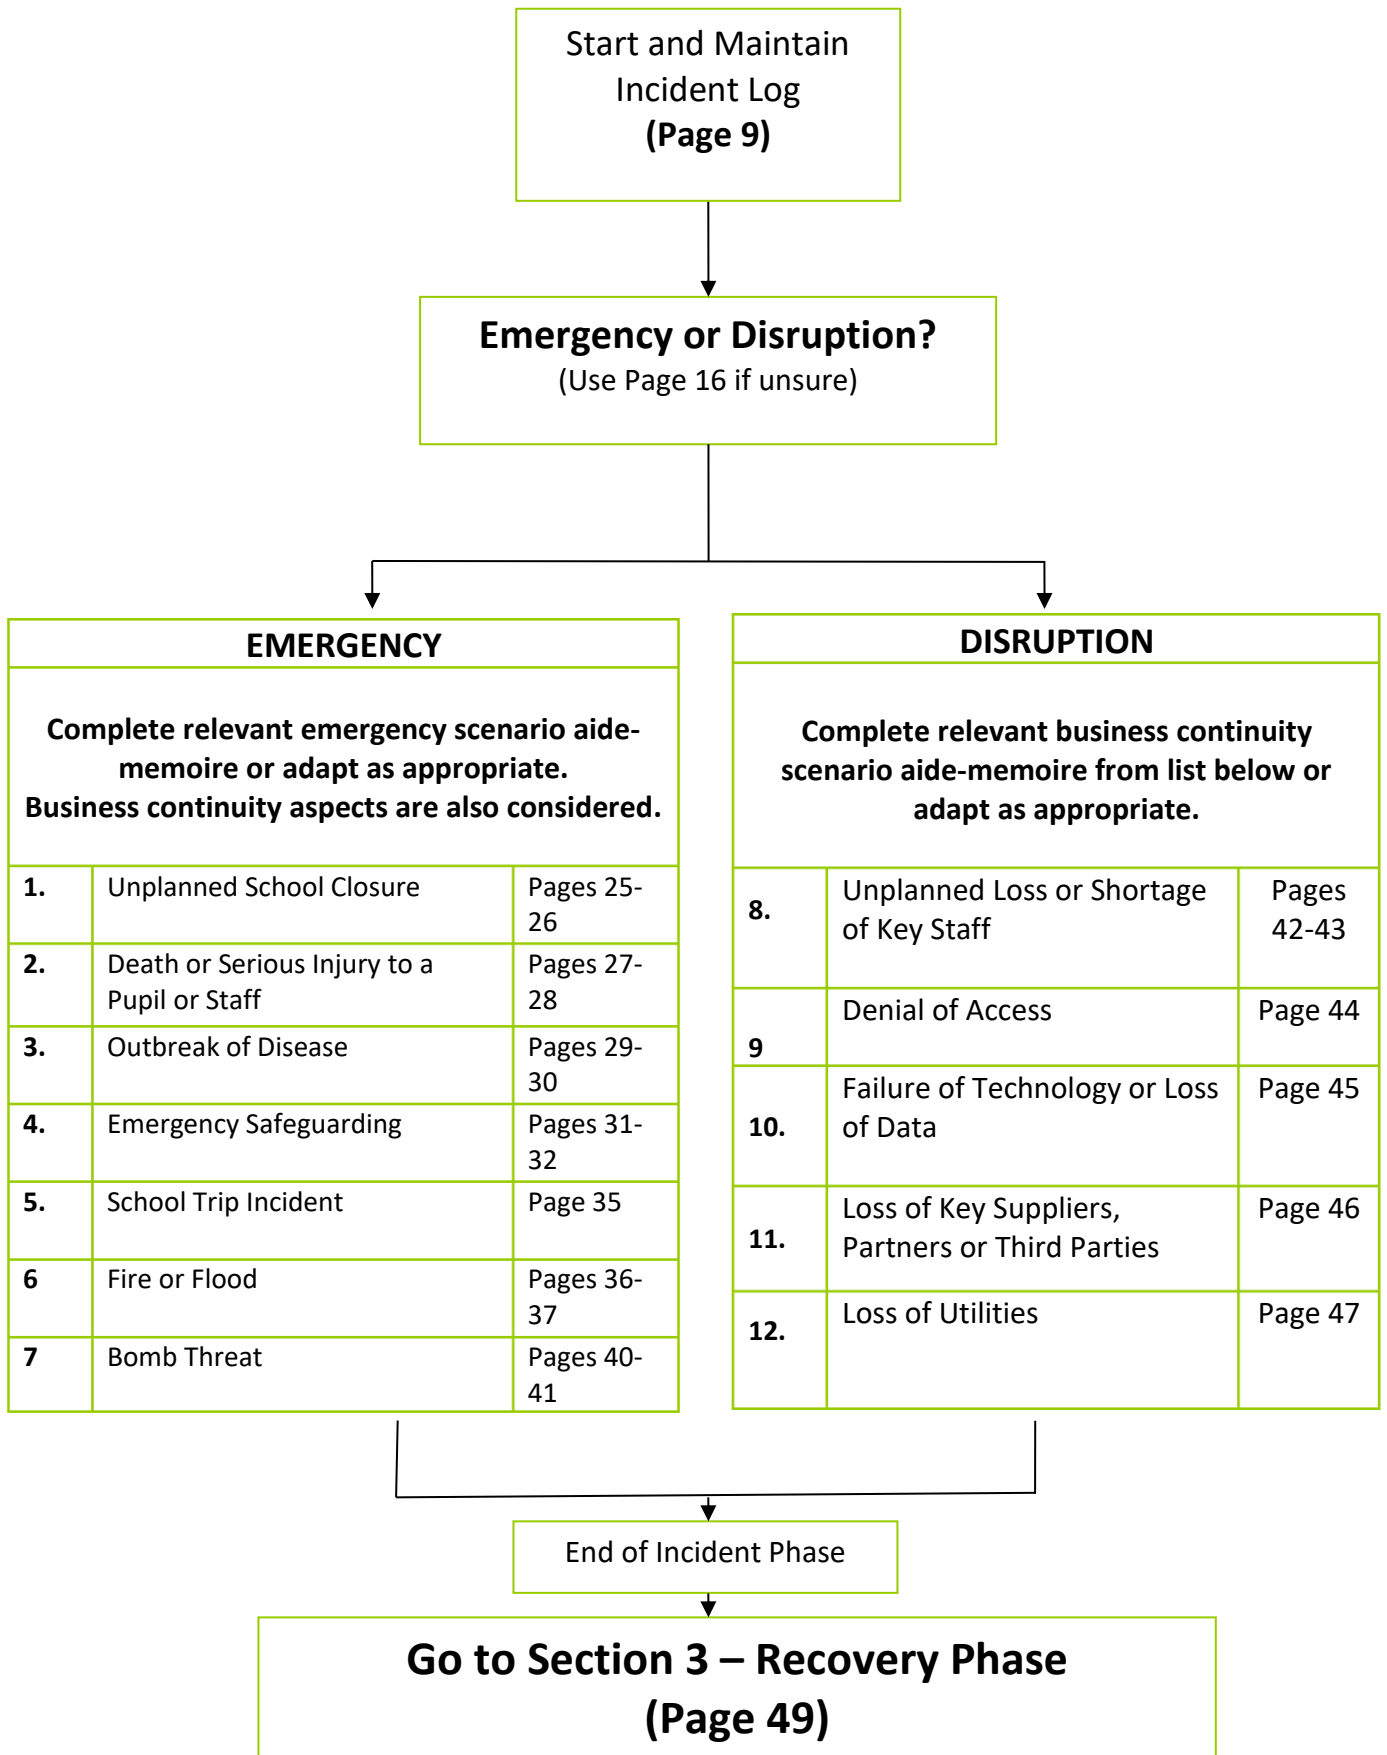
Start and Maintain Incident Log
**(Page 9)**

**Emergency or Disruption?**
(Use Page 16 if unsure)

**EMERGENCY**

**Complete relevant emergency scenario aide-memoire or adapt as appropriate. Business continuity aspects are also considered.**

| | | |
|---|---|---|
| **1.** | Unplanned School Closure | Pages 25-26 |
| **2.** | Death or Serious Injury to a Pupil or Staff | Pages 27-28 |
| **3.** | Outbreak of Disease | Pages 29-30 |
| **4.** | Emergency Safeguarding | Pages 31-32 |
| **5.** | School Trip Incident | Page 35 |
| **6** | Fire or Flood | Pages 36-37 |
| **7** | Bomb Threat | Pages 40-41 |

**DISRUPTION**

**Complete relevant business continuity scenario aide-memoire from list below or adapt as appropriate.**

| | | |
|---|---|---|
| **8.** | Unplanned Loss or Shortage of Key Staff | Pages 42-43 |
| **9** | Denial of Access | Page 44 |
| **10.** | Failure of Technology or Loss of Data | Page 45 |
| **11.** | Loss of Key Suppliers, Partners or Third Parties | Page 46 |
| **12.** | Loss of Utilities | Page 47 |

End of Incident Phase

**Go to Section 3 – Recovery Phase (Page 49)**